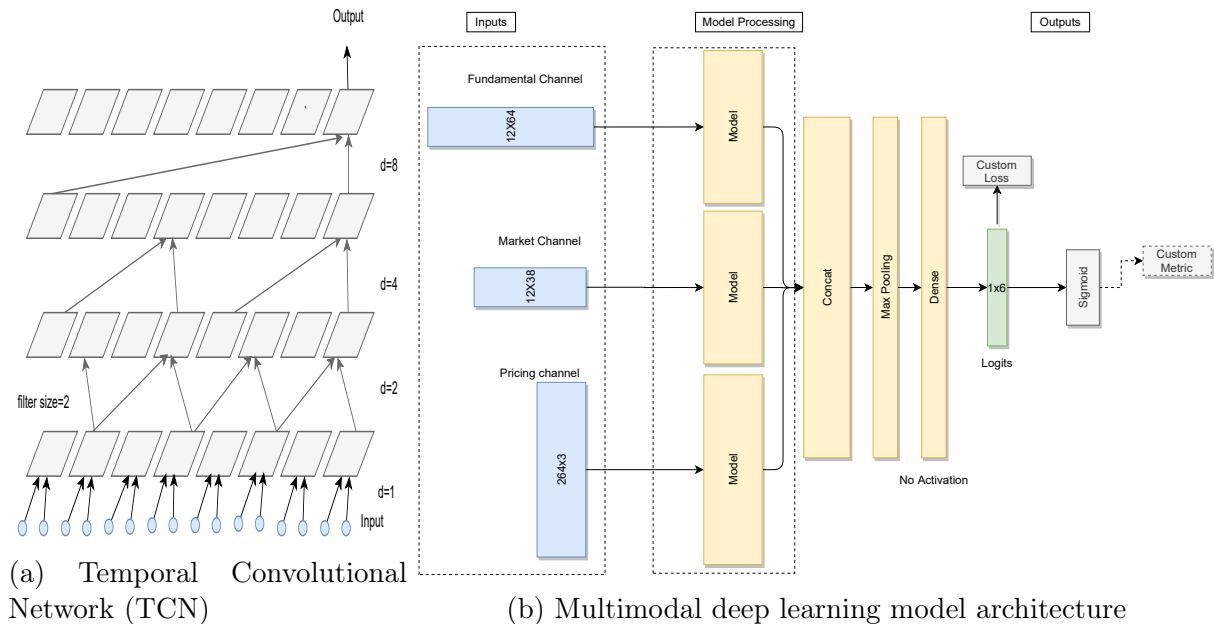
Output

d=8

d=4

d=2

filter size=2

d=1

Input

(a) Temporal Convolutional Network (TCN)

Inputs

Model Processing

Outputs

Fundamental Channel

12X64

Market Channel

12X38

Pricing channel

264x3

Model

Model

Model

Concat

Max Pooling

Dense

Custom Loss

1x6

Logits

No Activation

Sigmoid

Custom Metric

(b) Multimodal deep learning model architecture